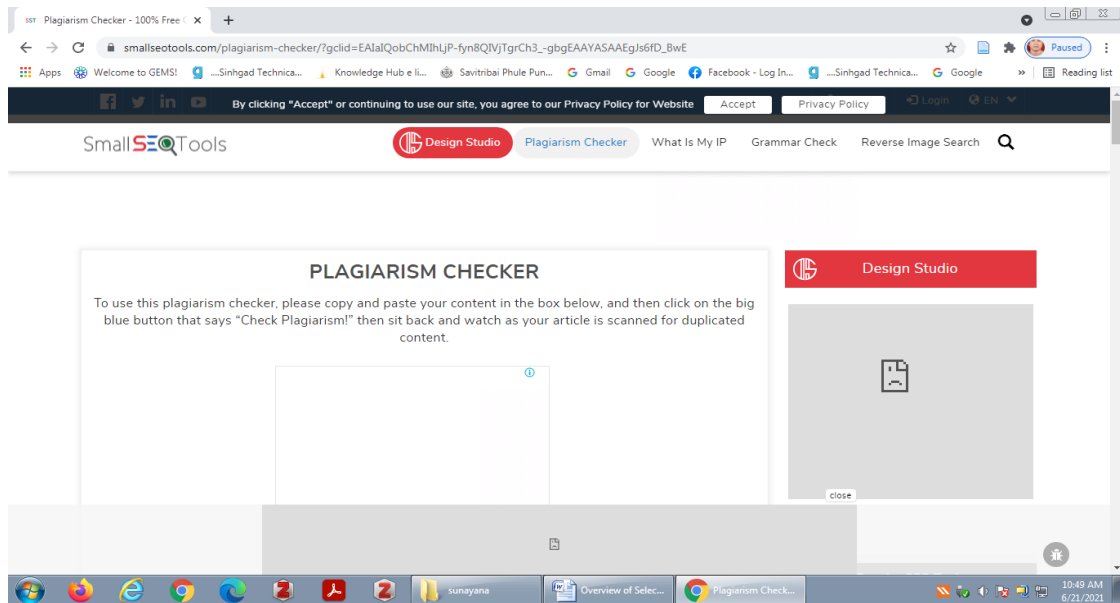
SST Plagiarism Checker - 100% Free ×
+
smallseotools.com/plagiarism-checker/?gclid=EAIaIQobChMIhLjP-fyn8QIVjTgrCh3_-gbgEAAYASAAEgJs6fD_BwE
Paused
Apps Welcome to GEMS! ....Sinhgad Technica... Knowledge Hub e li... Savitribai Phule Pun... Gmail Google Facebook - Log In... ....Sinhgad Technica... Google » Reading list

By clicking "Accept" or continuing to use our site, you agree to our Privacy Policy for Website Accept Privacy Policy Login EN

SmallSEOTools Design Studio Plagiarism Checker What Is My IP Grammar Check Reverse Image Search

PLAGIARISM CHECKER

To use this plagiarism checker, please copy and paste your content in the box below, and then click on the big blue button that says "Check Plagiarism!" then sit back and watch as your article is scanned for duplicated content.

Design Studio

close

sunayana Overview of Selec... Plagiarism Check... 10:49 AM 6/21/2021